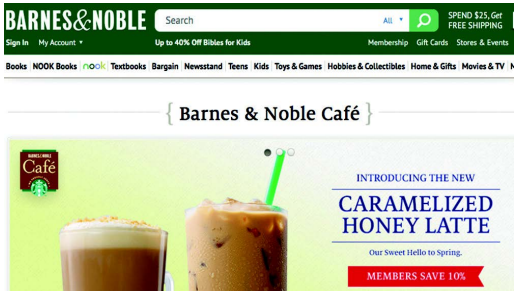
BARNES&NOBLE

Search

All

SPEND $25, Get FREE SHIPPING

Sign In My Account

Up to 40% Off Bibles for Kids

Membership Gift Cards Stores & Events

Books | NOOK Books | nook | Textbooks | Bargain | Newsstand | Teens | Kids | Toys & Games | Hobbies & Collectibles | Home & Gifts | Movies & TV

{ Barnes & Noble Café }

BARNES & NOBLE Café

INTRODUCING THE NEW

CARAMELIZED HONEY LATTE

Our Sweet Hello to Spring.

MEMBERS SAVE 10%